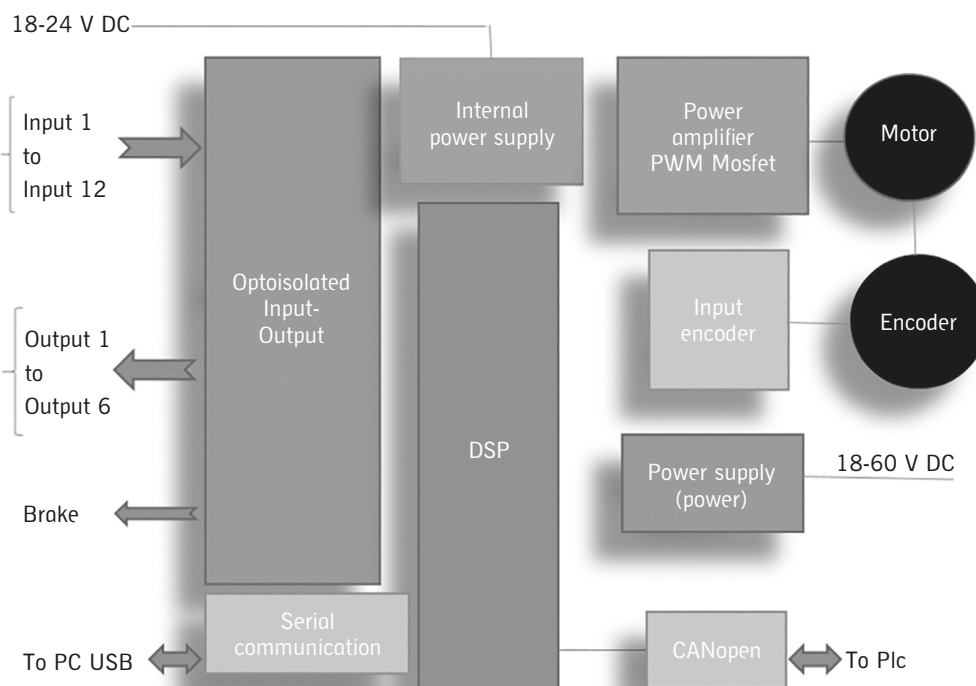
18-24 V DC

Input 1
to
Input 12

Output 1
to
Output 6

Brake

To PC USB

Optoisolated Input-Output

Serial communication

Internal power supply

DSP

Power amplifier PWM Mosfet

Motor

Input encoder

Encoder

Power supply (power)

18-60 V DC

CANopen

To Plc